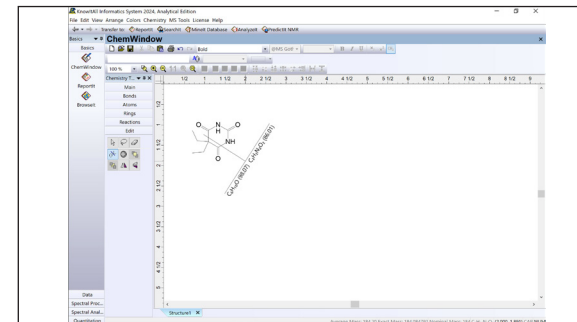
KnowItAll Informatics System 2024, Analytical Edition
File Edit View Arrange Colors Chemistry MS Tools License Help
Transfer to ReportIt SearchIt Minelt Database AnalyzeIt PredictIt NMR
Basics
ChemWindow
Basics
ChemWindow
ReportIt
BrowseIt
100 %
Bold
Chemistry T...
Main
Bonds
Atoms
Rings
Reactions
Edit
1/2 1 1 1/2 2 2 1/2 3 3 1/2 4 4 1/2 5 5 1/2 6 6 1/2 7 7 1/2 8 8 1/2 9
O
H
N
O
NH
O
$C_4H_6O$ (RBUT)
$C_4H_6O_2$ (RBUT)
Data
Spectral Proc...
Spectral Anal...
Structure1
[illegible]